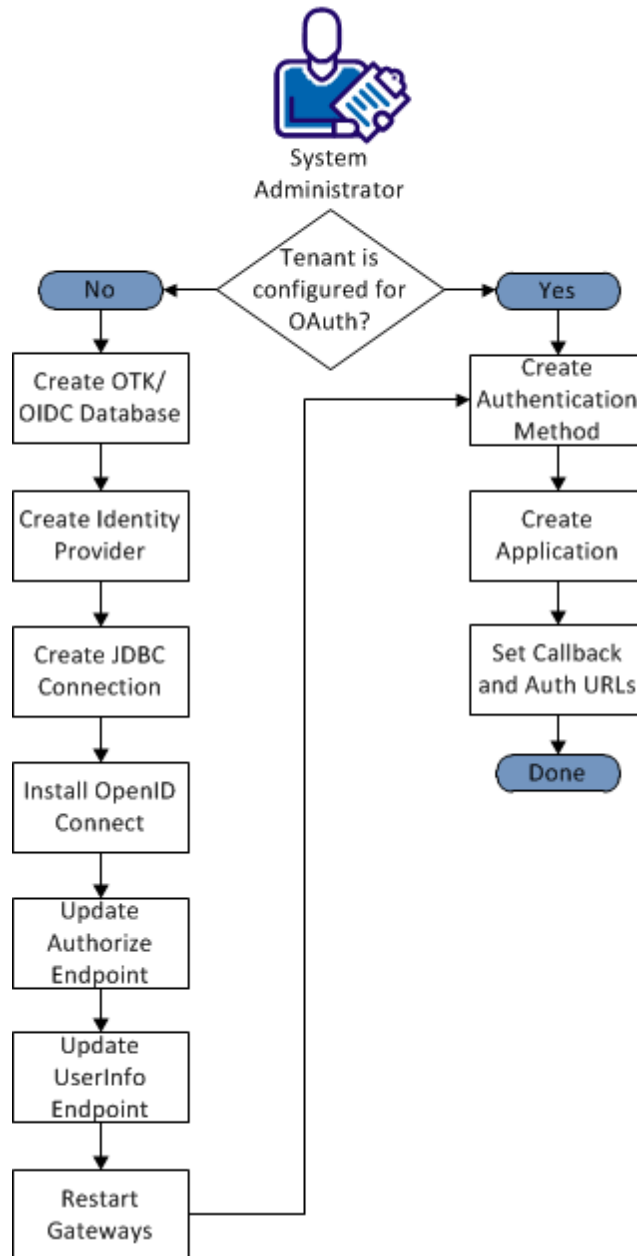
System Administrator

Tenant is configured for OAuth?

No

Yes

Create OTK/ OIDC Database

Create Identity Provider

Create JDBC Connection

Install OpenID Connect

Update Authorize Endpoint

Update UserInfo Endpoint

Restart Gateways

Create Authentication Method

Create Application

Set Callback and Auth URLs

Done